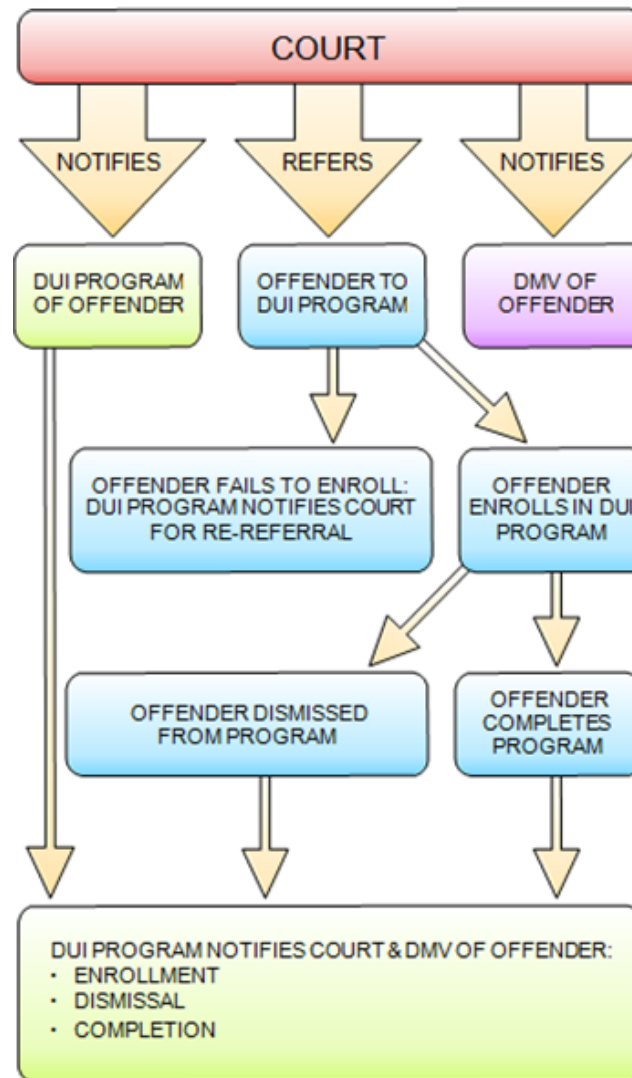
COURT

NOTIFIES

REFERS

NOTIFIES

DUI PROGRAM OF OFFENDER

OFFENDER TO DUI PROGRAM

DMV OF OFFENDER

OFFENDER FAILS TO ENROLL: DUI PROGRAM NOTIFIES COURT FOR RE-REFERRAL

OFFENDER ENROLLS IN DU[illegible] PROGRAM

OFFENDER DISMISSED FROM PROGRAM

OFFENDER COMPLETES PROGRAM

DUI PROGRAM NOTIFIES COURT & DMV OF OFFENDER:
- ENROLLMENT
- DISMISSAL
- COMPLETION